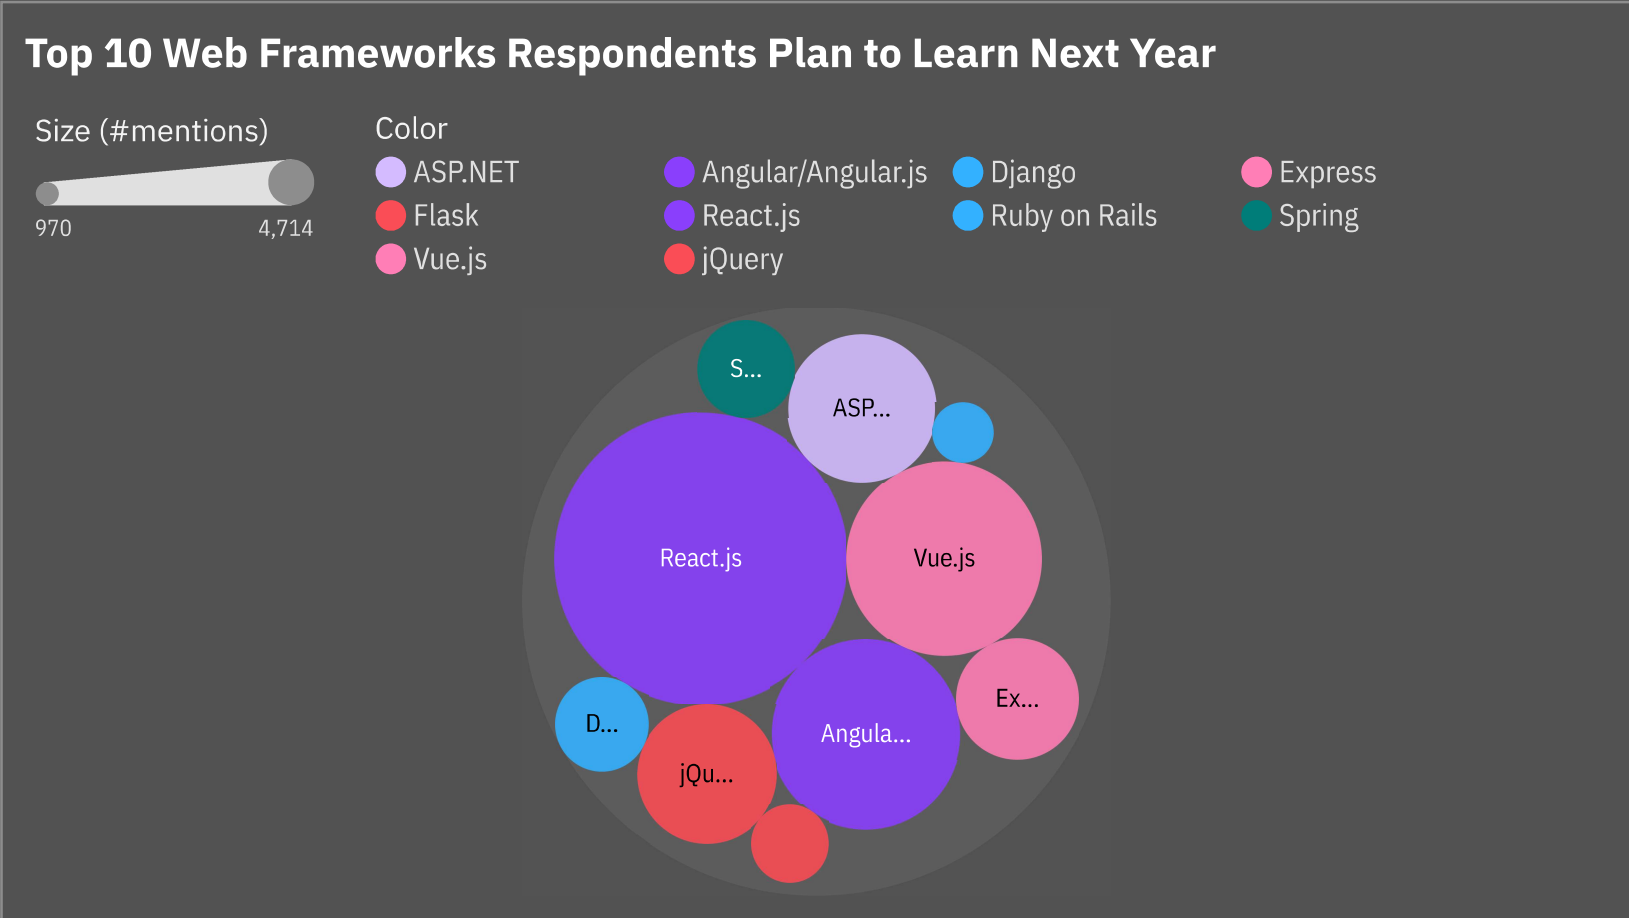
Top 10 Web Frameworks Respondents Plan to Learn Next Year

Size (#mentions)

970 4,714

Color

ASP.NET
Angular/Angular.js
Django
Express
Flask
React.js
Ruby on Rails
Spring
Vue.js
jQuery

S...
ASP...
React.js
Vue.js
Ex...
D...
Angula...
jQu...